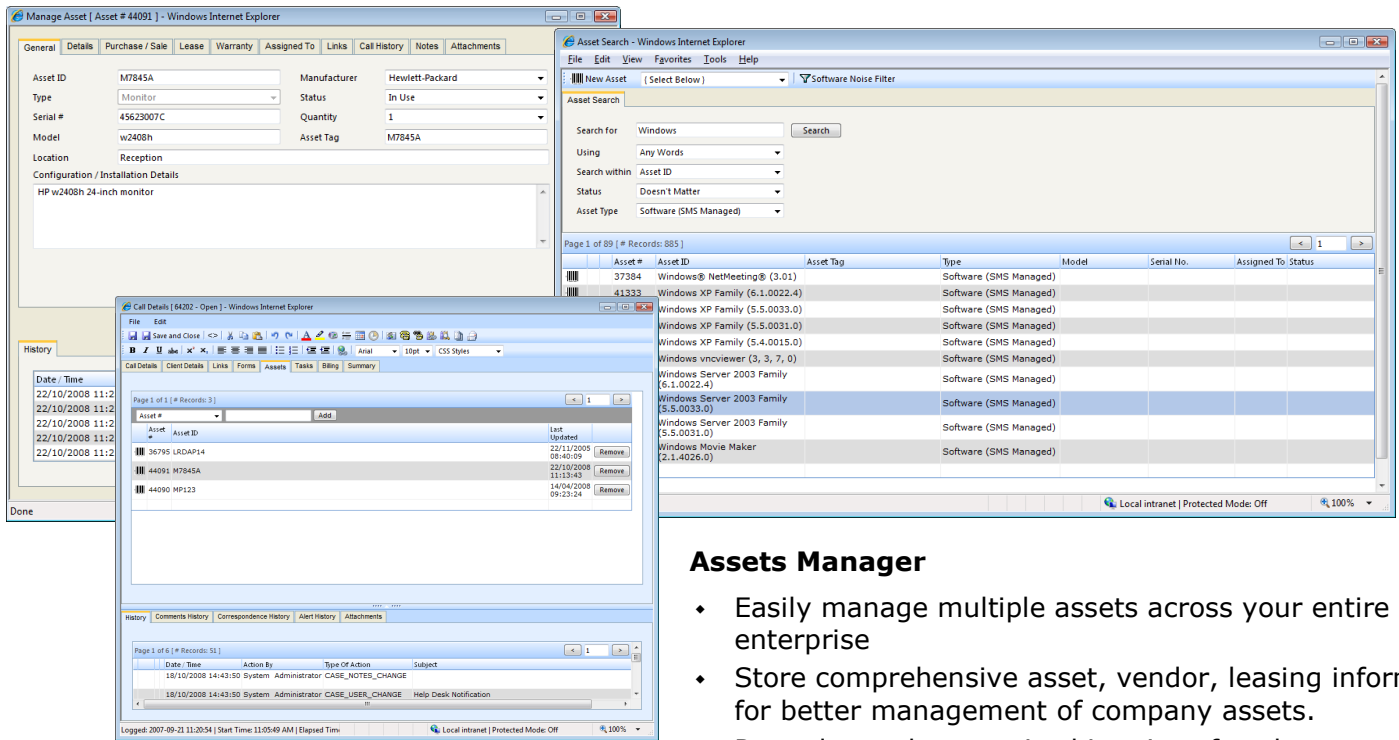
Manage Asset [ Asset # 44091 ] - Windows Internet Explorer

General | Details | Purchase / Sale | Lease | Warranty | Assigned To | Links | Call History | Notes | Attachments

Asset ID M7845A
Manufacturer Hewlett-Packard
Type Monitor
Status In Use
Serial # 45623007C
Quantity 1
Model w2408h
Asset Tag M7845A
Location Reception
Configuration / Installation Details
HP w2408h 24-inch monitor

History
Date / Time
22/10/2008 11:2
22/10/2008 11:2
22/10/2008 11:2
22/10/2008 11:2
22/10/2008 11:2

Done

Asset Search - Windows Internet Explorer

File Edit View Favorites Tools Help

New Asset (Select Below) Software Noise Filter

Asset Search

Search for Windows Search
Using Any Words
Search within Asset ID
Status Doesn't Matter
Asset Type Software (SMS Managed)

Page 1 of 89 [ # Records: 885 ] 1

| | Asset # | Asset ID | Asset Tag | Type | Model | Serial No. | Assigned To | Status |
|---|---|---|---|---|---|---|---|---|
| | 37384 | Windows® NetMeeting® (3.01) | | Software (SMS Managed) | | | | |
| | 41333 | Windows XP Family (6.1.0022.4) | | Software (SMS Managed) | | | | |
| | | Windows XP Family (5.5.0033.0) | | Software (SMS Managed) | | | | |
| | | Windows XP Family (5.5.0031.0) | | Software (SMS Managed) | | | | |
| | | Windows XP Family (5.4.0015.0) | | Software (SMS Managed) | | | | |
| | | Windows vncviewer (3, 3, 7, 0) | | Software (SMS Managed) | | | | |
| | | Windows Server 2003 Family (6.1.0022.4) | | Software (SMS Managed) | | | | |
| | | Windows Server 2003 Family (5.5.0033.0) | | Software (SMS Managed) | | | | |
| | | Windows Server 2003 Family (5.5.0031.0) | | Software (SMS Managed) | | | | |
| | | Windows Movie Maker (2.1.4026.0) | | Software (SMS Managed) | | | | |

Local intranet | Protected Mode: Off 100%

Call Details [ 64202 - Open ] - Windows Internet Explorer

File Edit

Save and Close

Arial 10pt CSS Styles

Call Details | Client Details | Links | Forms | Assets | Tasks | Billing | Summary

Page 1 of 1 [ # Records: 3 ] 1

Asset # Add

| Asset # | Asset ID | Last Updated | |
|---|---|---|---|
| 36795 | LRDAP14 | 22/11/2005 08:40:09 | Remove |
| 44091 | M7845A | 22/10/2008 11:13:43 | Remove |
| 44090 | MP123 | 14/04/2008 09:23:24 | Remove |

History | Comments History | Correspondence History | Alert History | Attachments

Page 1 of 6 [ # Records: 51 ] 1

| Date / Time | Action By | Type Of Action | Subject |
|---|---|---|---|
| 18/10/2008 14:43:50 | System Administrator | CASE_NOTES_CHANGE | |
| 18/10/2008 14:43:50 | System Administrator | CASE_USER_CHANGE | Help Desk Notification |

Logged: 2007-09-21 11:20:54 | Start Time: 11:05:49 AM | Elapsed Tim
Local intranet | Protected Mode: Off 100%

Assets Manager

Easily manage multiple assets across your entire enterprise

Store comprehensive asset, vendor, leasing inform for better management of company assets.